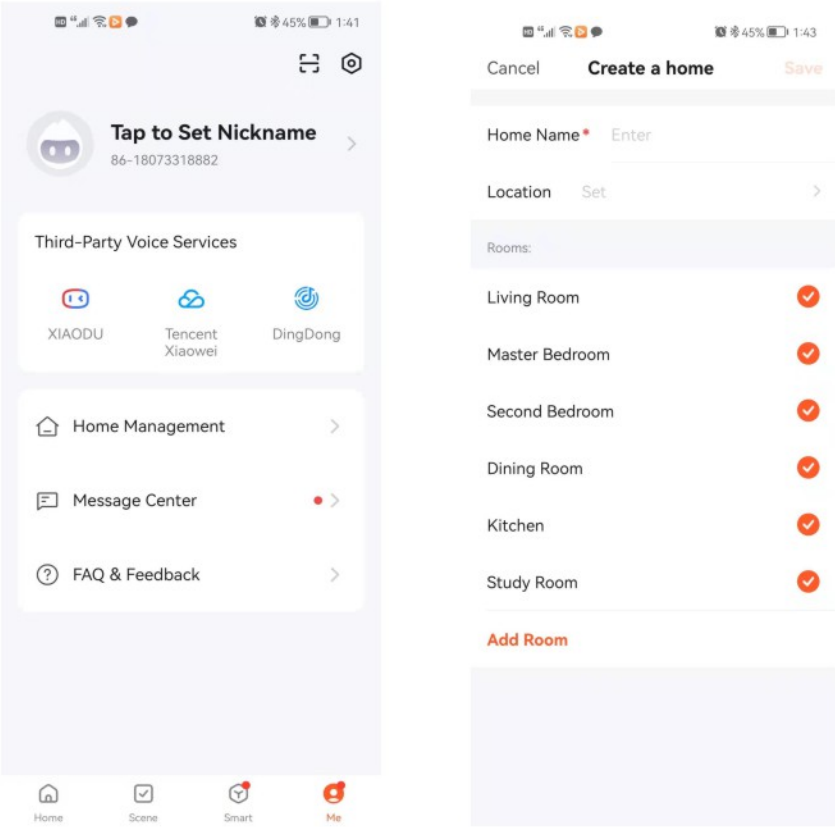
45% 1:41

Tap to Set Nickname
86-18073318882

Third-Party Voice Services

XIAODU
Tencent Xiaowei
DingDong

Home Management
Message Center
FAQ & Feedback

Home
Scene
Smart
Me

45% 1:43

Cancel
Create a home
Save

Home Name*
Enter

Location
Set

Rooms:

Living Room
Master Bedroom
Second Bedroom
Dining Room
Kitchen
Study Room

Add Room